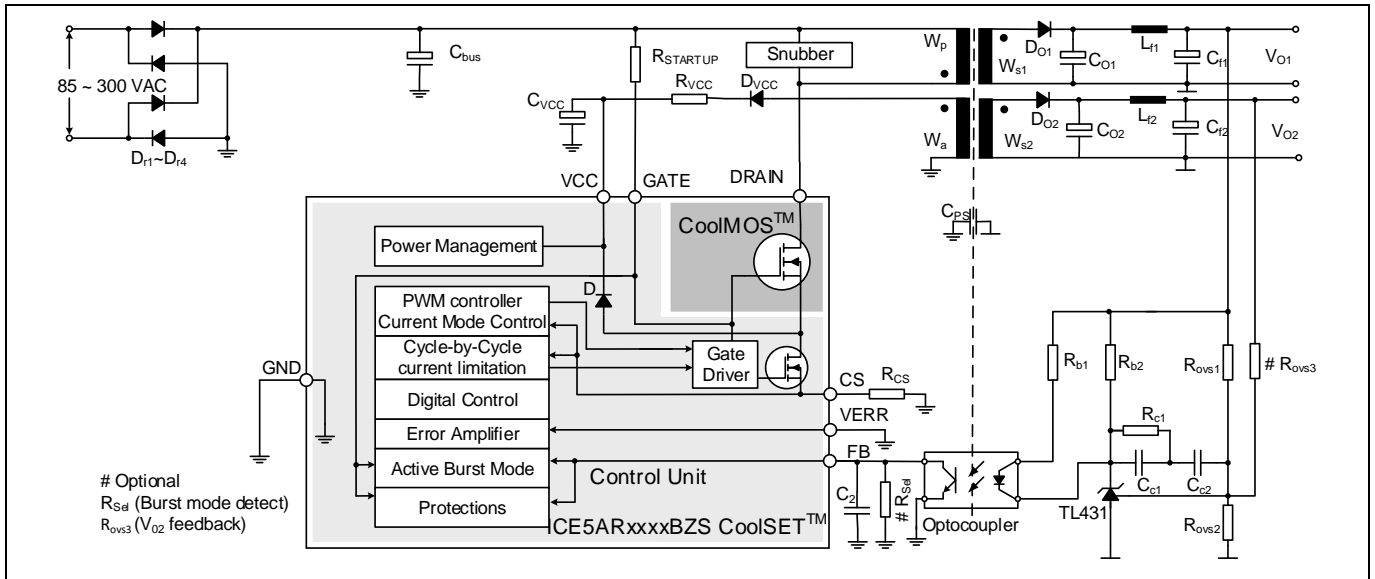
85 ~ 300 VAC
$D_{r1}$~$D_{r4}$
$C_{bus}$
$R_{STARTUP}$
Snubber
$C_{VCC}$
$R_{VCC}$
$D_{VCC}$
$W_p$
$W_a$
$D_{O1}$
$W_{s1}$
$C_{O1}$
$L_{f1}$
$C_{f1}$
$V_{O1}$
$D_{O2}$
$W_{s2}$
$C_{O2}$
$L_{f2}$
$C_{f2}$
$V_{O2}$
VCC
GATE
DRAIN
CoolMOS$^{TM}$
$C_{PS}$
Power Management
D
PWM controller Current Mode Control
Cycle-by-Cycle current limitation
Gate Driver
Digital Control
Error Amplifier
Active Burst Mode
Protections
Control Unit
CE5ARxxxxBZS CoolSET$^{TM}$
GND
CS
$R_{CS}$
VERR
FB
$C_2$
# $R_{Sel}$
Optocoupler
$R_{b1}$
$R_{b2}$
$R_{ovs1}$
# $R_{ovs3}$
$R_{c1}$
$C_{c1}$
$C_{c2}$
TL431
$R_{ovs2}$
# Optional
$R_{Sel}$ (Burst mode detect)
$R_{ovs3}$ ($V_{02}$ feedback)